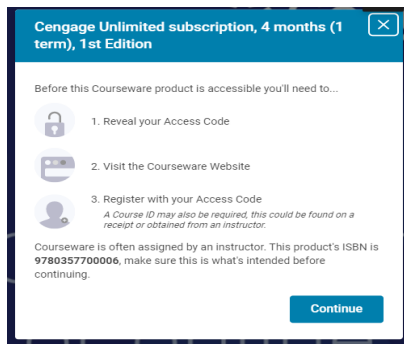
Cengage Unlimited subscription, 4 months (1 term), 1st Edition

Before this Courseware product is accessible you'll need to...

1. Reveal your Access Code

2. Visit the Courseware Website

3. Register with your Access Code
A Course ID may also be required, this could be found on a receipt or obtained from an instructor.

Courseware is often assigned by an instructor. This product's ISBN is **9780357700006**, make sure this is what's intended before continuing.

Continue